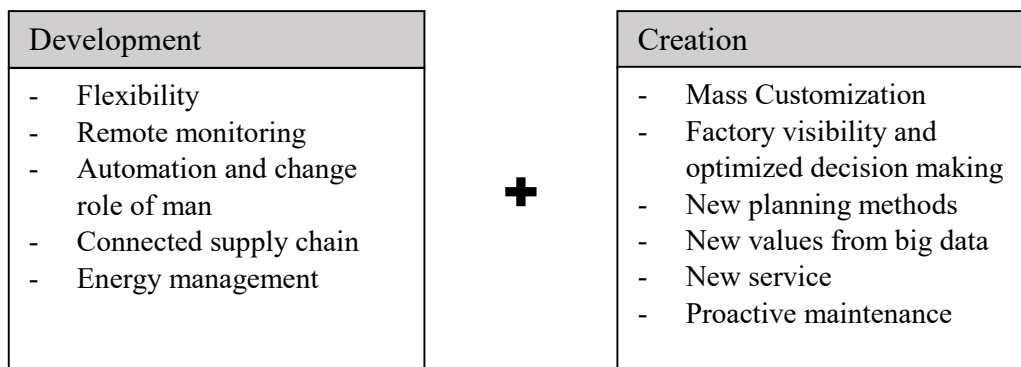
Development

- Flexibility
- Remote monitoring
- Automation and change role of man
- Connected supply chain
- Energy management

+

Creation

- Mass Customization
- Factory visibility and optimized decision making
- New planning methods
- New values from big data
- New service
- Proactive maintenance